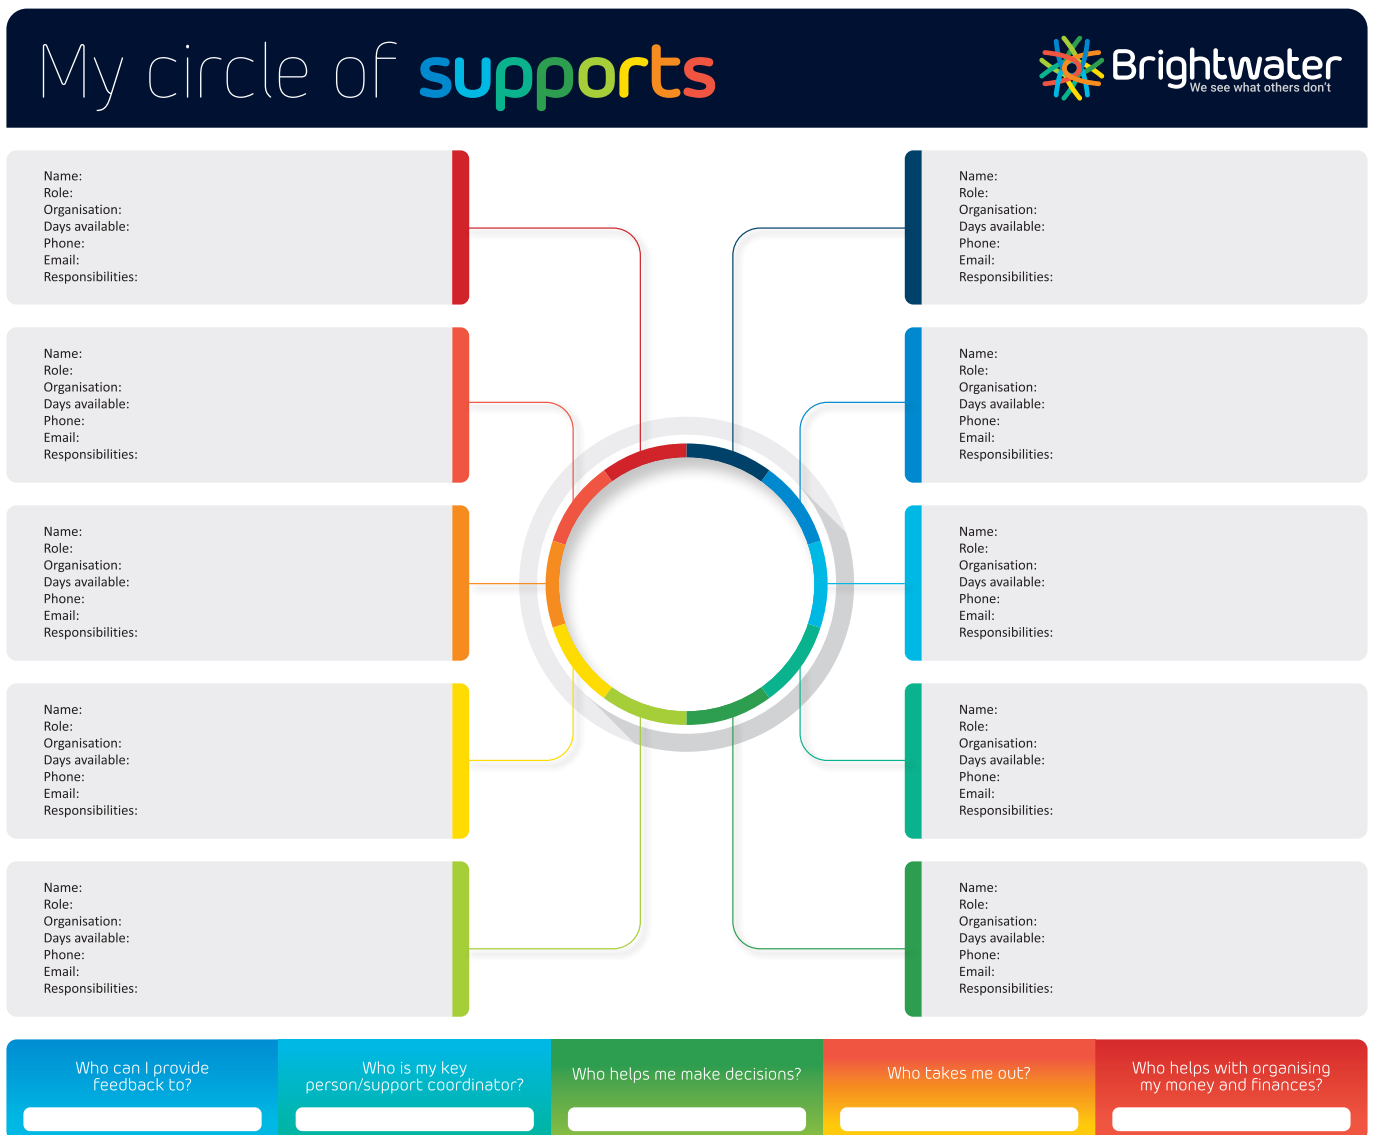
My circle of supports

Brightwater
We see what others don't

Name:
Role:
Organisation:
Days available:
Phone:
Email:
Responsibilities:

Name:
Role:
Organisation:
Days available:
Phone:
Email:
Responsibilities:

Name:
Role:
Organisation:
Days available:
Phone:
Email:
Responsibilities:

Name:
Role:
Organisation:
Days available:
Phone:
Email:
Responsibilities:

Name:
Role:
Organisation:
Days available:
Phone:
Email:
Responsibilities:

Name:
Role:
Organisation:
Days available:
Phone:
Email:
Responsibilities:

Name:
Role:
Organisation:
Days available:
Phone:
Email:
Responsibilities:

Name:
Role:
Organisation:
Days available:
Phone:
Email:
Responsibilities:

Name:
Role:
Organisation:
Days available:
Phone:
Email:
Responsibilities:

Name:
Role:
Organisation:
Days available:
Phone:
Email:
Responsibilities:

Who can I provide feedback to?

Who is my key person/support coordinator?

Who helps me make decisions?

Who takes me out?

Who helps with organising my money and finances?